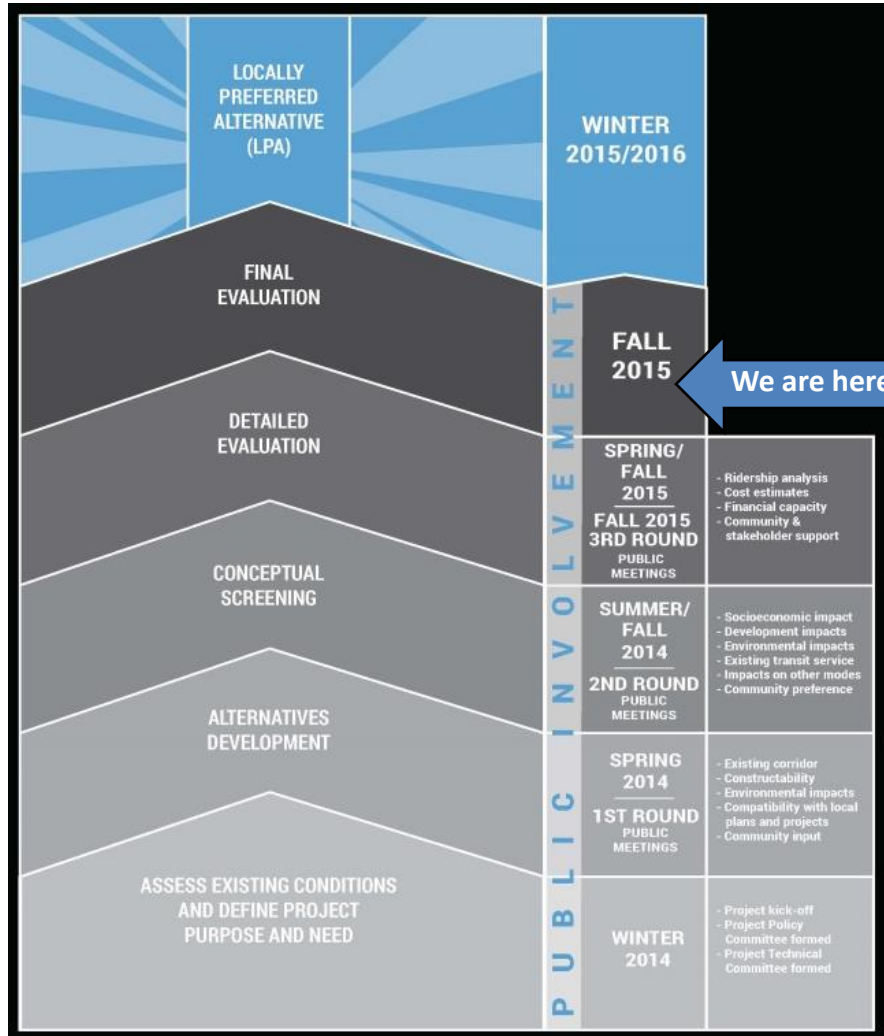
LOCALLY PREFERRED ALTERNATIVE (LPA)

WINTER 2015/2016

FINAL EVALUATION

FALL 2015

We are her

DETAILED EVALUATION

SPRING/ FALL 2015

FALL 2015 3RD ROUND PUBLIC MEETINGS

- Ridership analysis
- Cost estimates
- Financial capacity
- Community & stakeholder support

CONCEPTUAL SCREENING

SUMMER/ FALL 2014

2ND ROUND PUBLIC MEETINGS

- Socioeconomic impact
- Development impacts
- Environmental impacts
- Existing transit service
- Impacts on other modes
- Community preference

ALTERNATIVES DEVELOPMENT

SPRING 2014

1ST ROUND PUBLIC MEETINGS

- Existing corridor
- Constructability
- Environmental impacts
- Compatibility with local plans and projects
- Community input

ASSESS EXISTING CONDITIONS AND DEFINE PROJECT PURPOSE AND NEED

WINTER 2014

- Project kick-off
- Project Policy Committee formed
- Project Technical Committee formed

PUBLIC INVOLVEMENT